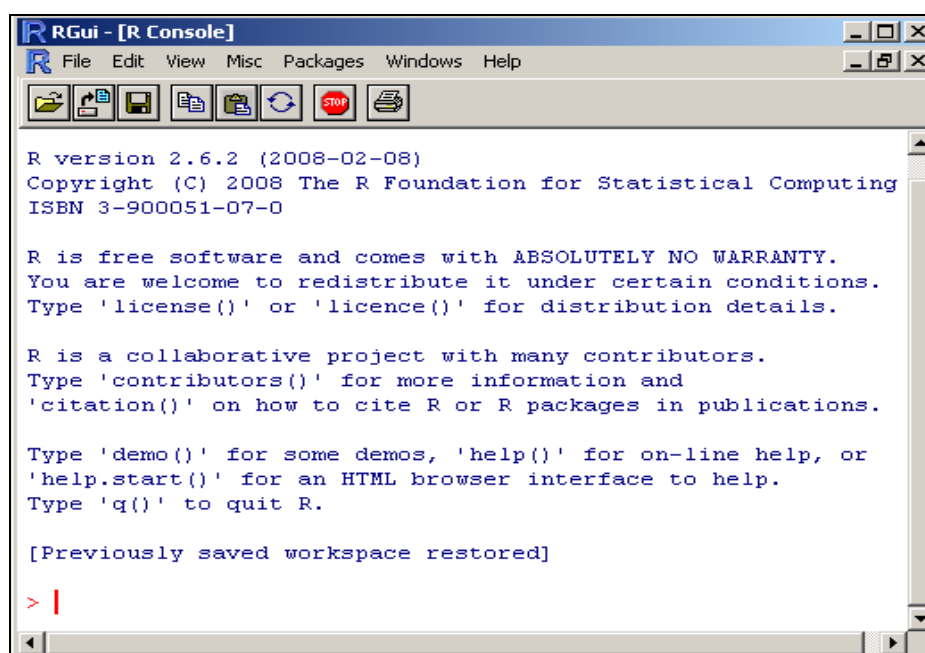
RGui - [R Console]

File Edit View Misc Packages Windows Help

STOP

R version 2.6.2 (2008-02-08)
Copyright (C) 2008 The R Foundation for Statistical Computing
ISBN 3-900051-07-0

R is free software and comes with ABSOLUTELY NO WARRANTY.
You are welcome to redistribute it under certain conditions.
Type 'license()' or 'licence()' for distribution details.

R is a collaborative project with many contributors.
Type 'contributors()' for more information and
'citation()' on how to cite R or R packages in publications.

Type 'demo()' for some demos, 'help()' for on-line help, or
'help.start()' for an HTML browser interface to help.
Type 'q()' to quit R.

[Previously saved workspace restored]

>